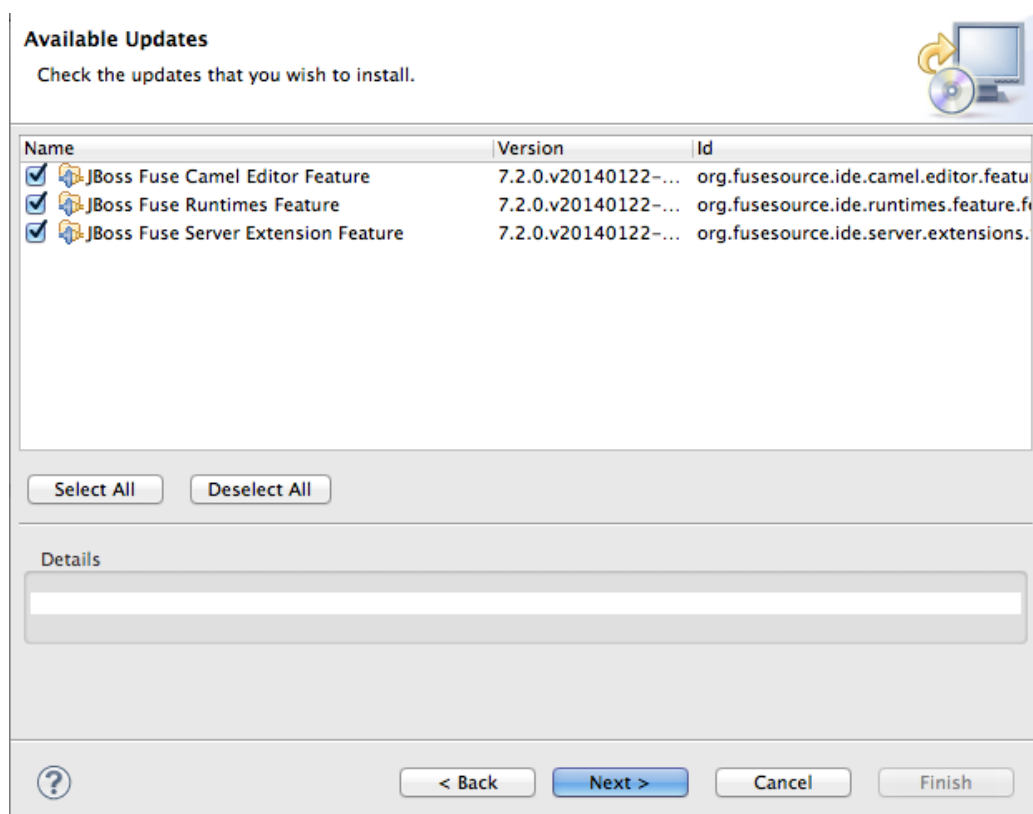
Available Updates
Check the updates that you wish to install.

| Name | Version | Id |
|---|---|---|
| JBoss Fuse Camel Editor Feature | 7.2.0.v20140122-... | org.fusesource.ide.camel.editor.featu |
| JBoss Fuse Runtimes Feature | 7.2.0.v20140122-... | org.fusesource.ide.runtimes.feature.f |
| JBoss Fuse Server Extension Feature | 7.2.0.v20140122-... | org.fusesource.ide.server.extensions. |

Select All  Deselect All

Details

?  < Back  Next >  Cancel  Finish